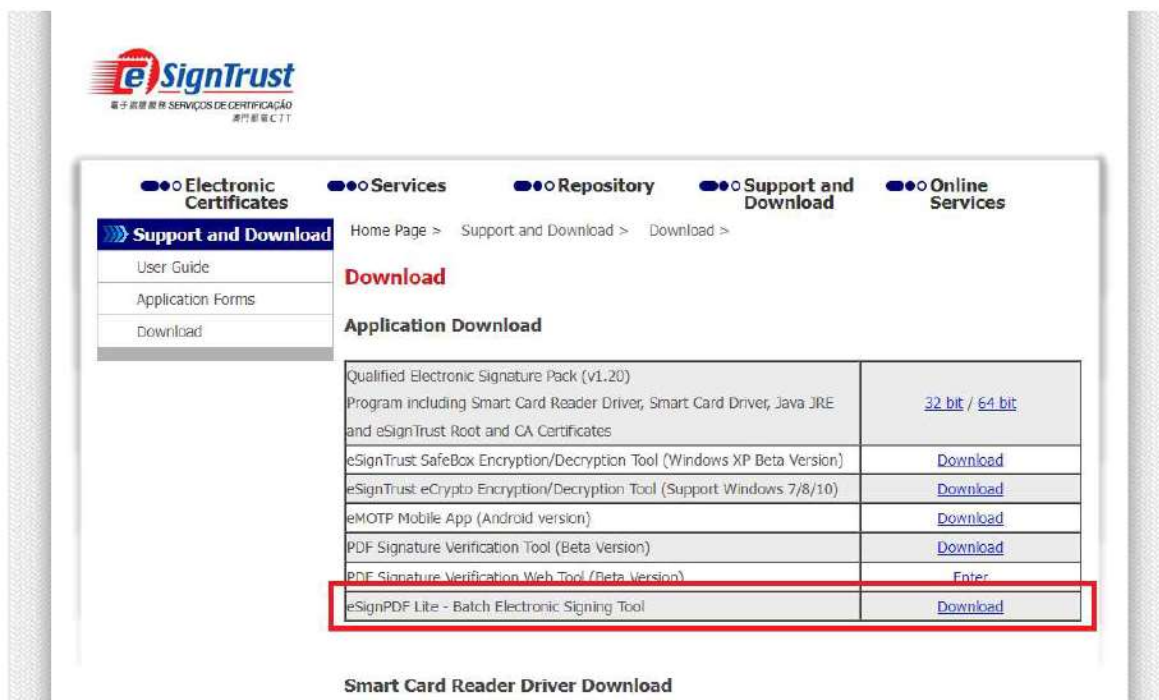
e SignTrust
電子認證服務 SERVIÇOS DE CERTIFICAÇÃO
澳門郵電 CTT

Electronic Certificates
Services
Repository
Support and Download
Online Services

Support and Download
User Guide
Application Forms
Download

Home Page > Support and Download > Download >

Download

Application Download

| | |
|---|---|
| Qualified Electronic Signature Pack (v1.20) Program including Smart Card Reader Driver, Smart Card Driver, Java JRE and eSignTrust Root and CA Certificates | 32 bit / 64 bit |
| eSignTrust SafeBox Encryption/Decryption Tool (Windows XP Beta Version) | Download |
| eSignTrust eCrypto Encryption/Decryption Tool (Support Windows 7/8/10) | Download |
| eMOTP Mobile App (Android version) | Download |
| PDF Signature Verification Tool (Beta Version) | Download |
| PDF Signature Verification Web Tool (Beta Version) | Enter |
| eSignPDF Lite - Batch Electronic Signing Tool | Download |

Smart Card Reader Driver Download